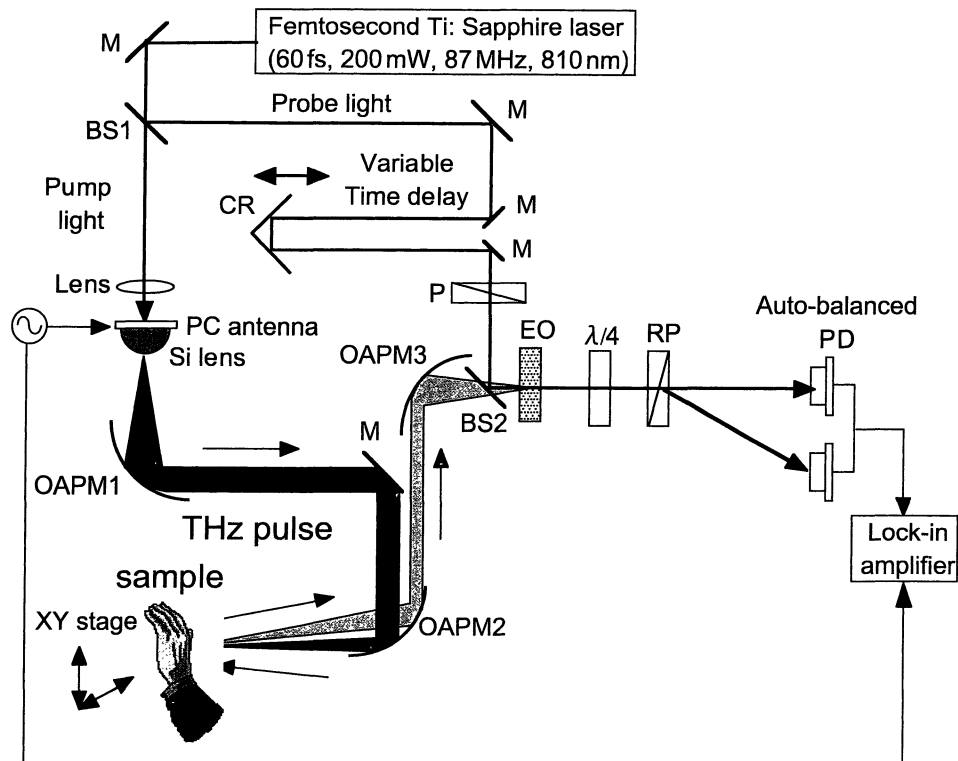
M
Femtosecond Ti: Sapphire laser
(60 fs, 200 mW, 87 MHz, 810 nm)
BS1
Probe light
M
Pump light
Variable Time delay
CR
M
M
Lens
P
PC antenna
Si lens
Auto-balanced
PD
EO
$\lambda/4$
RP
OAPM3
BS2
M
OAPM1
THz pulse
Lock-in amplifier
sample
XY stage
OAPM2